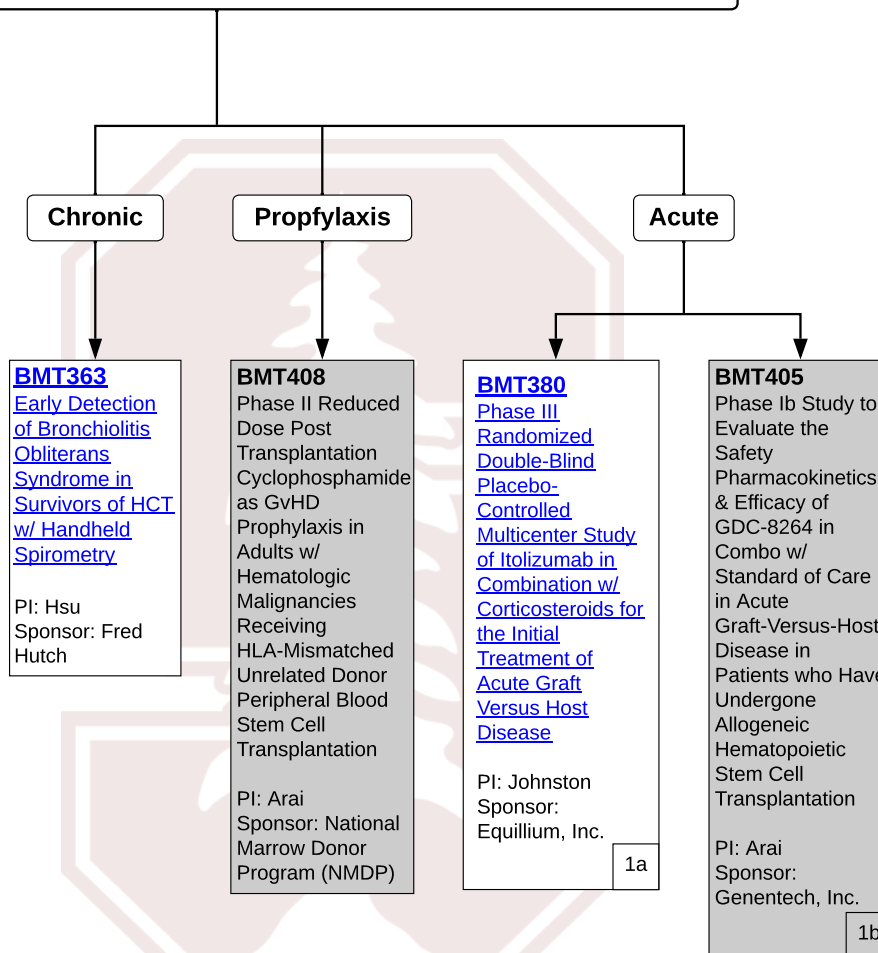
Chronic

Propfylaxis

Acute

BMT363
Early Detection of Bronchiolitis Obliterans Syndrome in Survivors of HCT w/ Handheld Spirometry

PI: Hsu
Sponsor: Fred Hutch

BMT408
Phase II Reduced Dose Post Transplantation Cyclophosphamide as GvHD Prophylaxis in Adults w/ Hematologic Malignancies Receiving HLA-Mismatched Unrelated Donor Peripheral Blood Stem Cell Transplantation

PI: Arai
Sponsor: National Marrow Donor Program (NMDP)

BMT380
Phase III Randomized Double-Blind Placebo-Controlled Multicenter Study of Itolizumab in Combination w/ Corticosteroids for the Initial Treatment of Acute Graft Versus Host Disease

PI: Johnston
Sponsor: Equillium, Inc.

1a

BMT405
Phase Ib Study to Evaluate the Safety Pharmacokinetics & Efficacy of GDC-8264 in Combo w/ Standard of Care in Acute Graft-Versus-Host Disease in Patients who Have Undergone Allogeneic Hematopoietic Stem Cell Transplantation

PI: Arai
Sponsor: Genentech, Inc.

1b